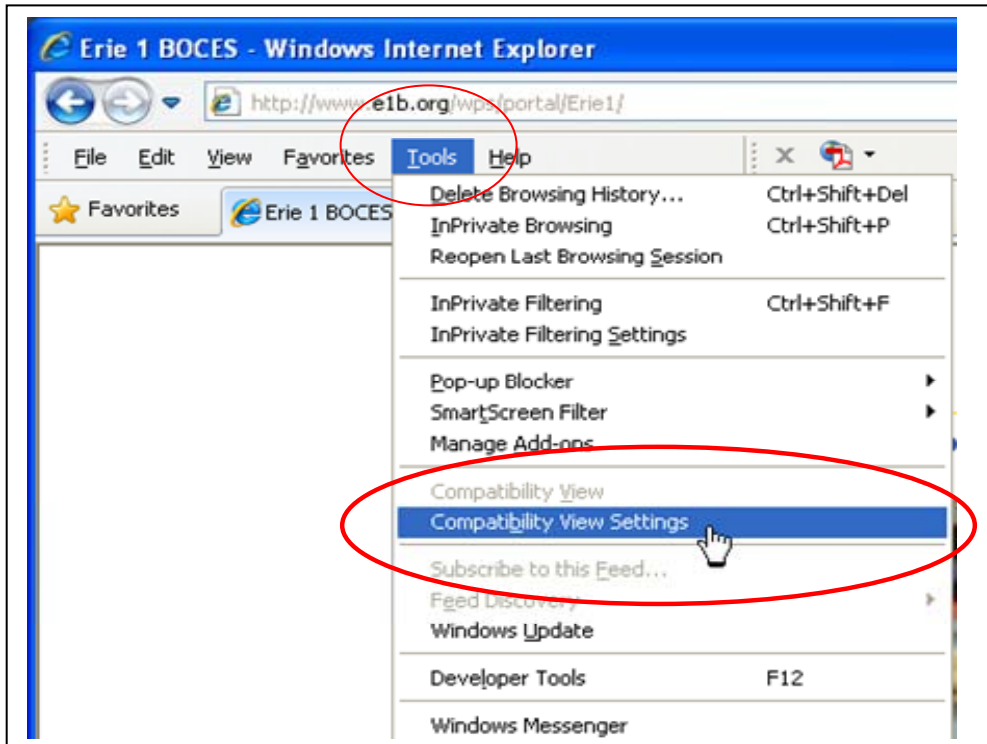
Erie 1 BOCES - Windows Internet Explorer

http://www.e1b.org/wps/portal/Erie1/

File Edit View Favorites Tools Help

Favorites

Erie 1 BOCES

| | |
|---|---|
| Delete Browsing History... | Ctrl+Shift+Del |
| InPrivate Browsing | Ctrl+Shift+P |
| Reopen Last Browsing Session | |
| InPrivate Filtering | Ctrl+Shift+F |
| InPrivate Filtering Settings | |
| Pop-up Blocker | |
| SmartScreen Filter | |
| Manage Add-ons | |
| Compatibility View | |
| Compatibility View Settings | |
| Subscribe to this Feed... | |
| Feed Discovery | |
| Windows Update | |
| Developer Tools | F12 |
| Windows Messenger | |